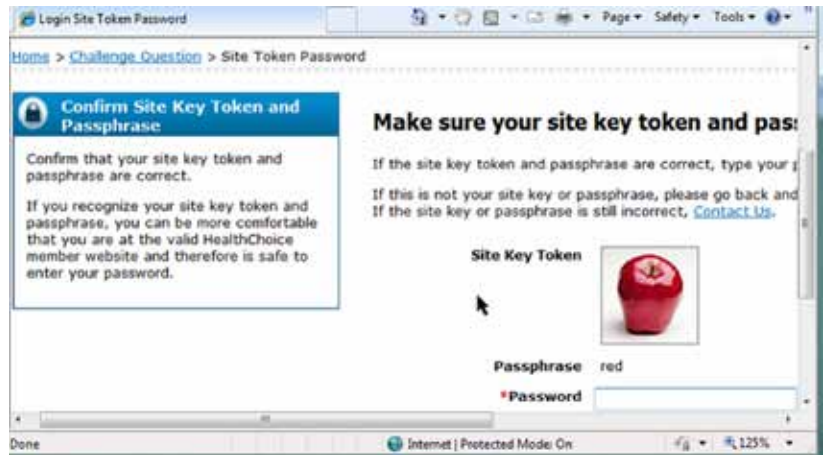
Login Site Token Password

Page ▾ Safety ▾ Tools ▾

Home > Challenge Question > Site Token Password

Confirm Site Key Token and Passphrase

Confirm that your site key token and passphrase are correct.

If you recognize your site key token and passphrase, you can be more comfortable that you are at the valid HealthChoice member website and therefore is safe to enter your password.

Make sure your site key token and pas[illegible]

If the site key token and passphrase are correct, type your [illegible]

If this is not your site key or passphrase, please go back and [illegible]
If the site key or passphrase is still incorrect, Contact Us.

Site Key Token

Passphrase red

*Password

Done

Internet | Protected Mode: On

125%